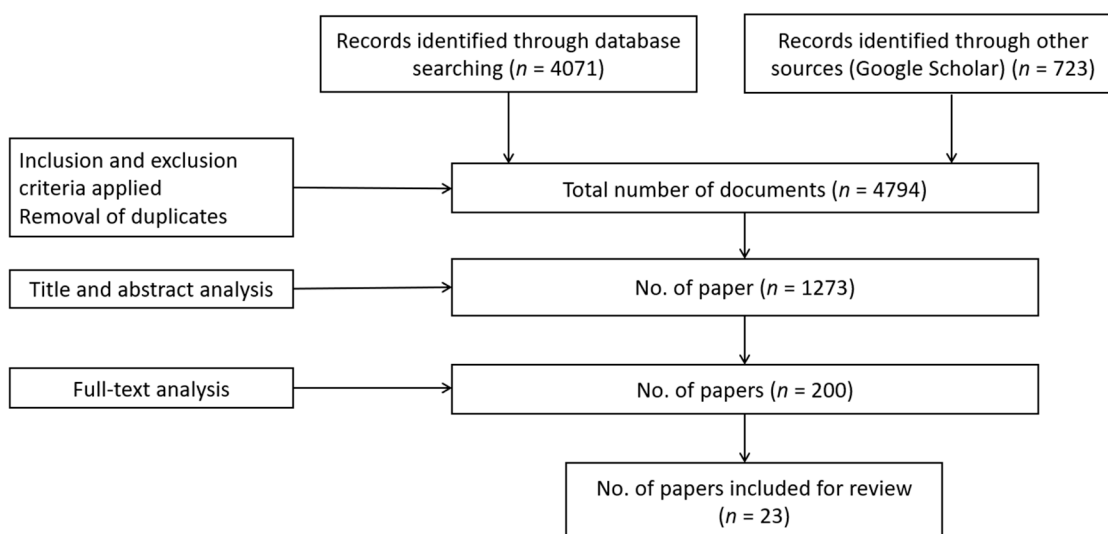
Records identified through database searching ($n$ = 4071)

Records identified through other sources (Google Scholar) ($n$ = 723)

Inclusion and exclusion criteria applied
Removal of duplicates

Total number of documents ($n$ = 4794)

Title and abstract analysis

No. of paper ($n$ = 1273)

Full-text analysis

No. of papers ($n$ = 200)

No. of papers included for review ($n$ = 23)